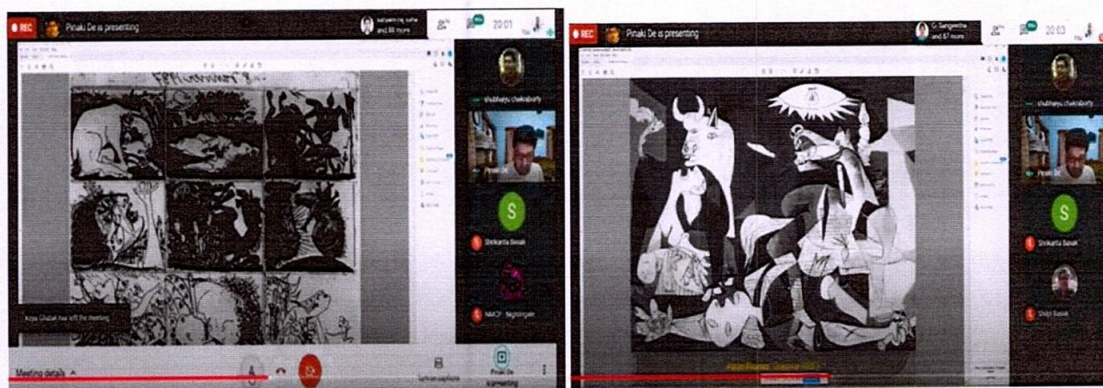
REC
Pinaki De is presenting
satyaki roy saha and 66 more
20:01
Shubhayu Chakraborty
Pinaki De
S
Shrikanta Basak
NMCF - Nightingale
Arpa Ghatak has left the meeting
Meeting details
Turn on captions
Pinaki De is presenting

REC
Pinaki De is presenting
G. Sangeetha and 67 more
20:03
Shubhayu Chakraborty
Pinaki De
S
Shrikanta Basak
Shilpi Basak
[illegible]